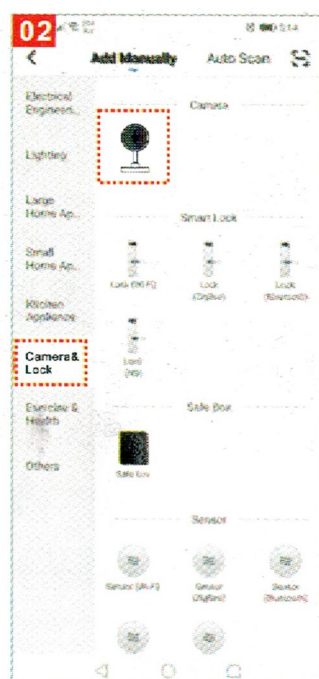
02

<

Add Manually

Auto Scan

Electrical Engineeri...

Lighting

Large Home Ap...

Small Home Ap...

Kitchen Appliance

Camera & Lock

Exercise & Health

Others

Camera

Smart Lock

Lock (Wi-Fi)

Lock (Zigbee)

Lock (Bluetooth)

Lock (NB)

Safe Box

Safe Box

Sensor

Sensor (Wi-Fi)

Sensor (Zigbee)

Sensor (Bluetooth)